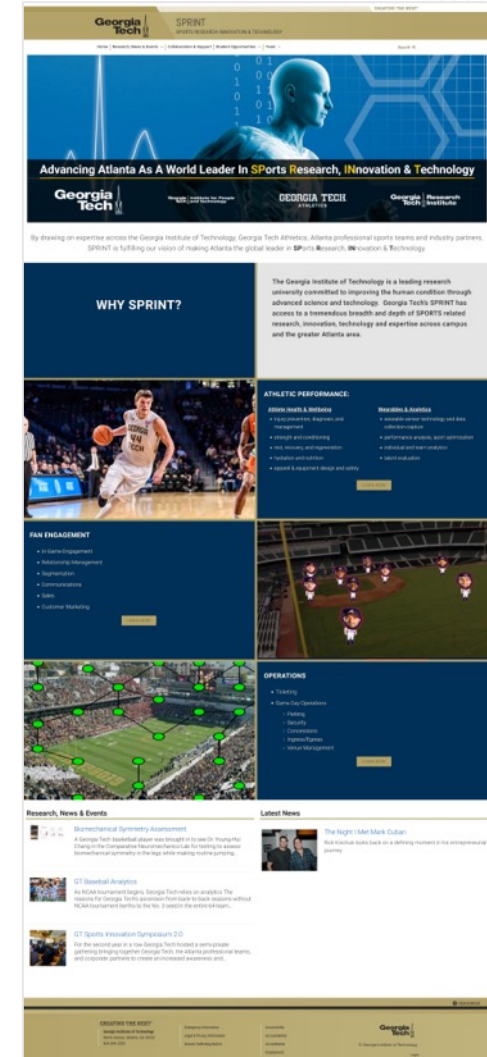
CREATING THE NEXT

Georgia Tech

SPRINT
SPORTS RESEARCH INNOVATION & TECHNOLOGY

Home | Research, News & Events | Collaboration & Support | Student Opportunities | Team

Search

Advancing Atlanta As A World Leader In SPorts Research, INnovation & Technology

Georgia Tech

Georgia Institute for People and Technology

GEORGIA TECH ATHLETICS

Georgia Tech Research Institute

By drawing on expertise across the Georgia Institute of Technology, Georgia Tech Athletics, Atlanta professional sports teams and industry partners, SPRINT is fulfilling our vision of making Atlanta the global leader in SPorts Research, INnovation & Technology.

WHY SPRINT?

The Georgia Institute of Technology is a leading research university committed to improving the human condition through advanced science and technology. Georgia Tech's SPRINT has access to a tremendous breadth and depth of SPORTS related research, innovation, technology and expertise across campus and the greater Atlanta area.

ATHLETIC PERFORMANCE:

Athlete Health & Wellbeing
• injury prevention, diagnosis, and management
• strength and conditioning
• rest, recovery, and regeneration
• hydration and nutrition
• apparel & equipment design and safety

Wearables & Analytics
• wearable sensor technology and data collection capture
• performance analysis, sport optimization
• individual and team analytics
• talent evaluation

LEARN MORE

FAN ENGAGEMENT
• In Game Engagement
• Relationship Management
• Segmentation
• Communications
• Sales
• Customer Marketing

LEARN MORE

OPERATIONS
• Ticketing
• Game Day Operations
◦ Parking
◦ Security
◦ Concessions
◦ Ingress/Egress
◦ Venue Management

LEARN MORE

Research, News & Events

Biomechanical Symmetry Assessment
A Georgia Tech basketball player was brought in to see Dr. Young-Hui Chang in the Comparative Neuromechanics Lab for testing to assess biomechanical symmetry in the legs while making routine jumping...

GT Baseball Analytics
As NCAA tournament begins, Georgia Tech relies on analytics The reasons for Georgia Tech's ascension from back to back seasons without NCAA tournament berths to the No. 3 seed in the entire tournam...

GT Sports Innovation Symposium 2.0
For the second year in a row Georgia Tech hosted a semi-private gathering bringing together Georgia Tech, the Atlanta professional teams, and corporate partners to create an increased awareness and...

Latest News

The Night I Met Mark Cuban
Rick Kinchuk looks back on a defining moment in his entrepreneurial journey.

CREATING THE NEXT

Georgia Tech

© Georgia Institute of Technology